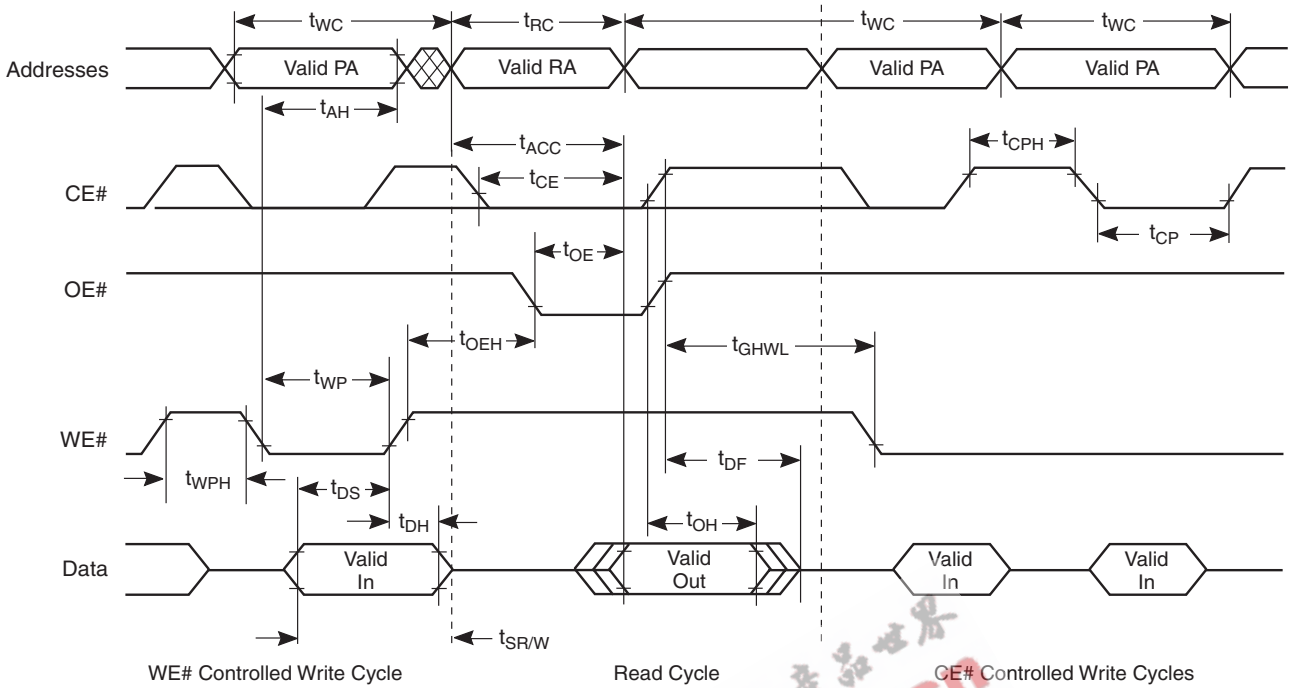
$t_{WC}$
$t_{RC}$
$t_{WC}$
$t_{WC}$

Addresses
Valid PA
Valid RA
Valid PA
Valid PA

$t_{AH}$
$t_{ACC}$
$t_{CPH}$
$t_{CE}$

CE#

$t_{CP}$
$t_{OE}$

OE#

$t_{OEH}$
$t_{GHWL}$
$t_{WP}$

WE#

$t_{WPH}$
$t_{DF}$
$t_{DS}$
$t_{DH}$
$t_{OH}$

Data
Valid In
Valid Out
Valid In
Valid In

$t_{SR/W}$

WE# Controlled Write Cycle
Read Cycle
CE# Controlled Write Cycles